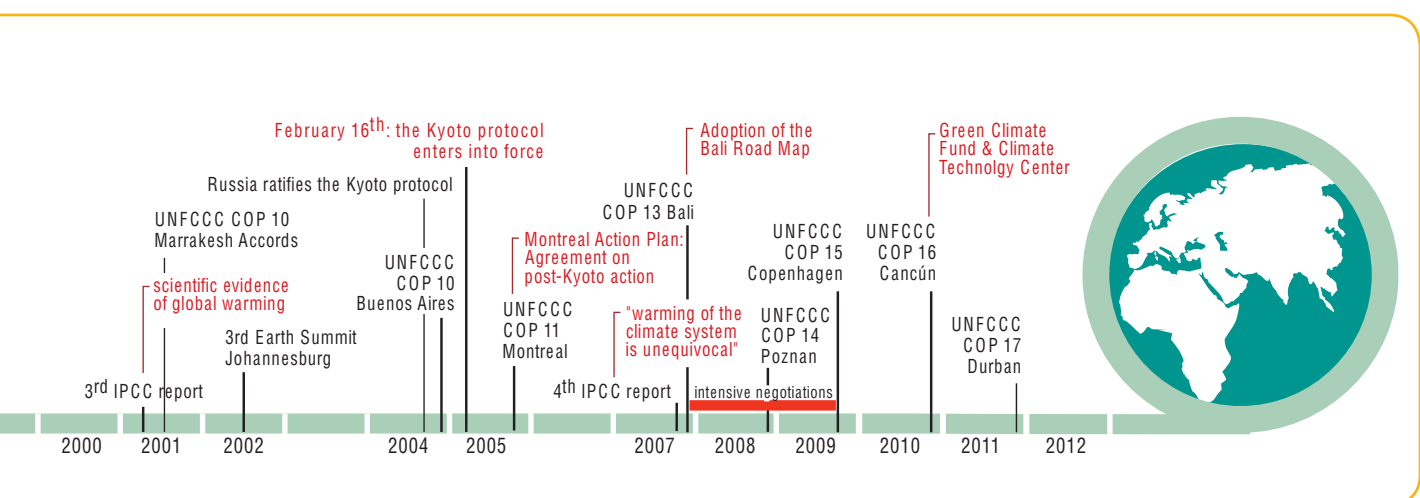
February 16$^{th}$: the Kyoto protocol enters into force

Adoption of the Bali Road Map

Green Climate Fund & Climate Technolgy Center

Russia ratifies the Kyoto protocol

UNFCCC COP 13 Bali

UNFCCC COP 10 Marrakesh Accords

UNFCCC COP 10 Buenos Aires

Montreal Action Plan: Agreement on post-Kyoto action

UNFCCC COP 15 Copenhagen

UNFCCC COP 16 Cancún

scientific evidence of global warming

UNFCCC COP 11 Montreal

"warming of the climate system is unequivocal"

UNFCCC COP 14 Poznan

UNFCCC COP 17 Durban

3rd Earth Summit Johannesburg

3$^{rd}$ IPCC report

4$^{th}$ IPCC report

intensive negotiations

2000 2001 2002 2004 2005 2007 2008 2009 2010 2011 2012